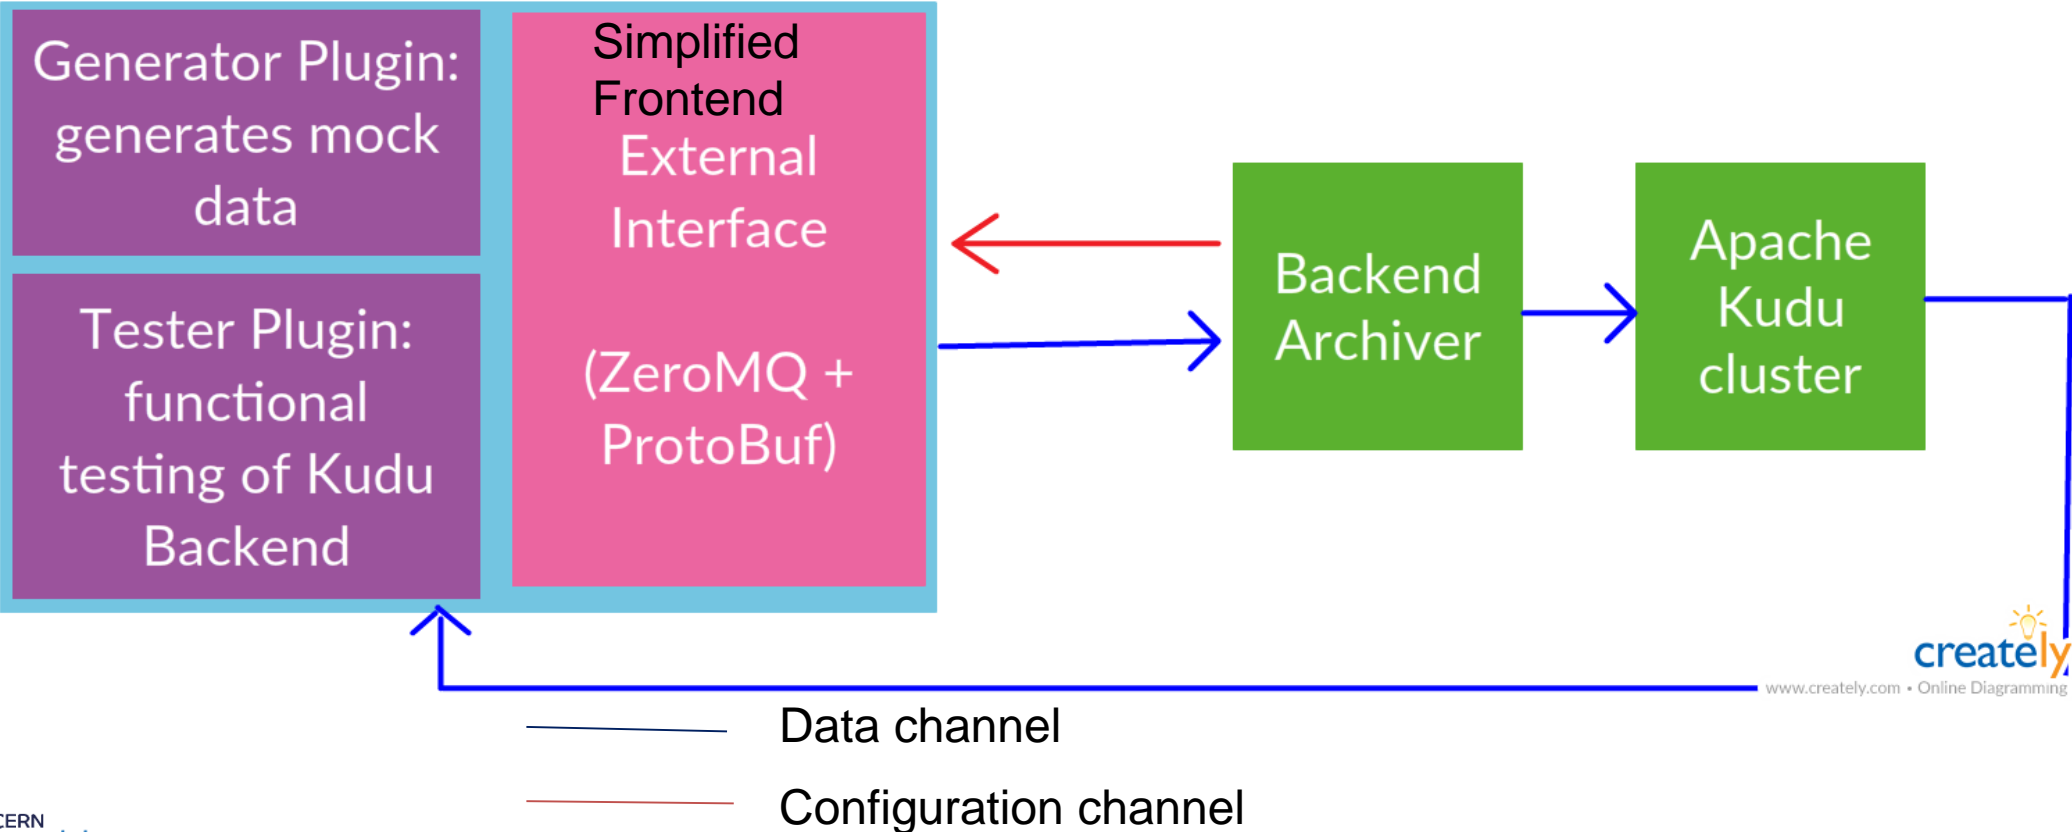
Generator Plugin: generates mock data

Tester Plugin: functional testing of Kudu Backend

Simplified Frontend

External Interface

(ZeroMQ + ProtoBuf)

Backend Archiver

Apache Kudu cluster

creately
www.creately.com • Online Diagramming

Data channel

Configuration channel

CERN